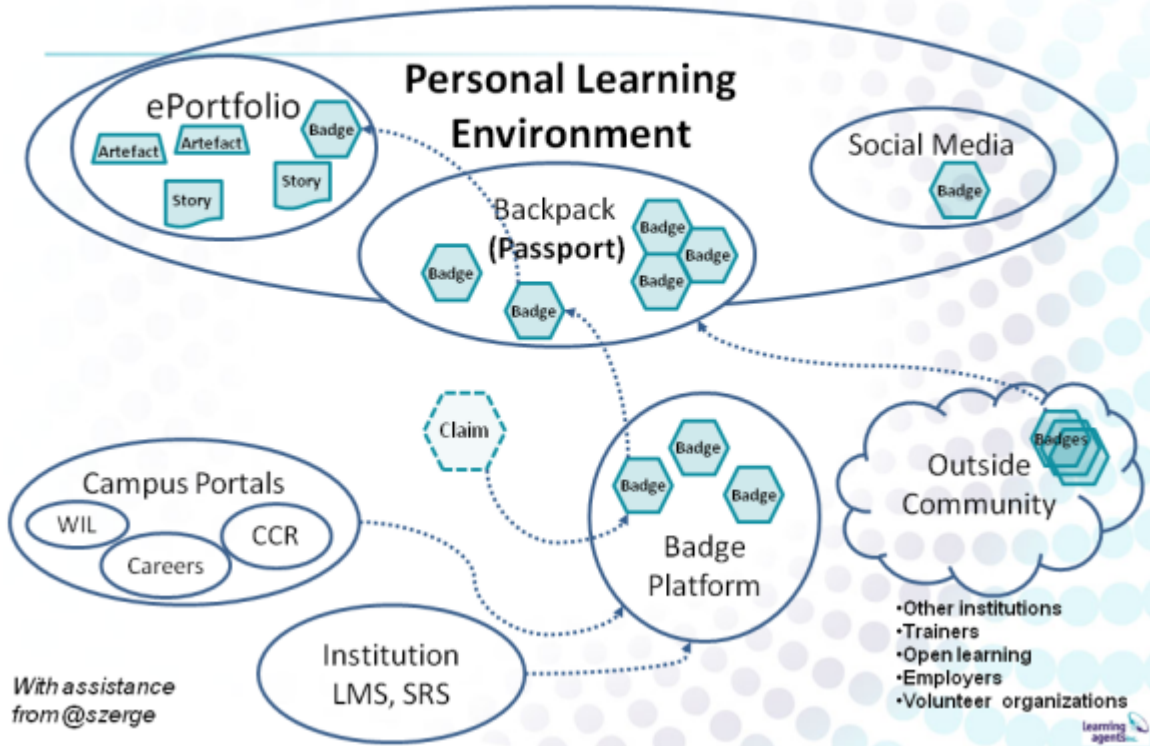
Personal Learning Environment

ePortfolio

Badge

Artefact

Artefact

Story

Story

Social Media

Badge

Backpack (Passport)

Badge

Badge

Badge

Badge

Badge

Claim

Badge

Badge

Badge

Badges

Outside Community

Campus Portals

WIL

CCR

Careers

Badge Platform

Institution LMS, SRS

•Other institutions
•Trainers
•Open learning
•Employers
•Volunteer organizations

With assistance from @szerge

learning agents